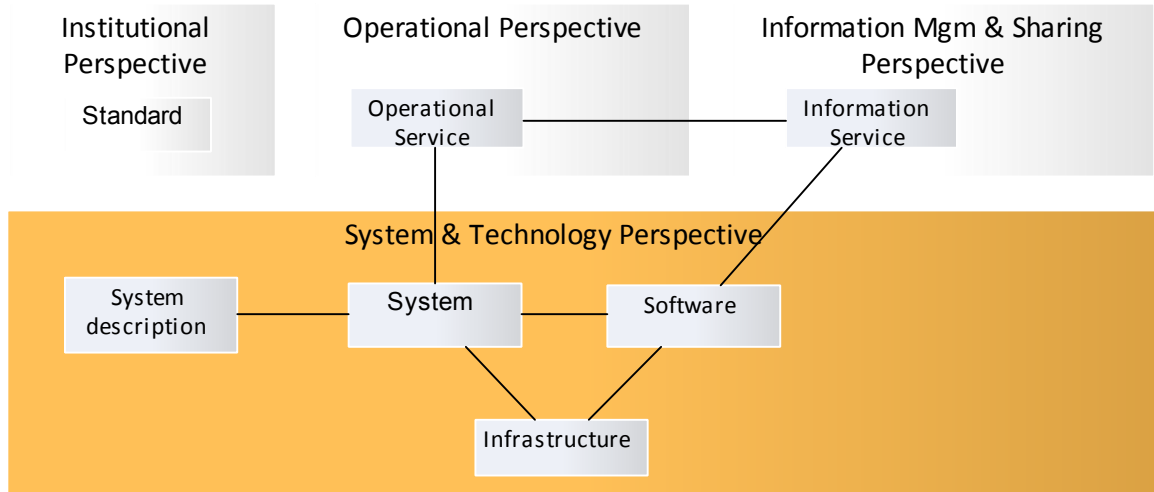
Institutional Perspective

Standard

Operational Perspective

Operational Service

Information Mgm & Sharing Perspective

Information Service

System & Technology Perspective

System description

System

Software

Infrastructure